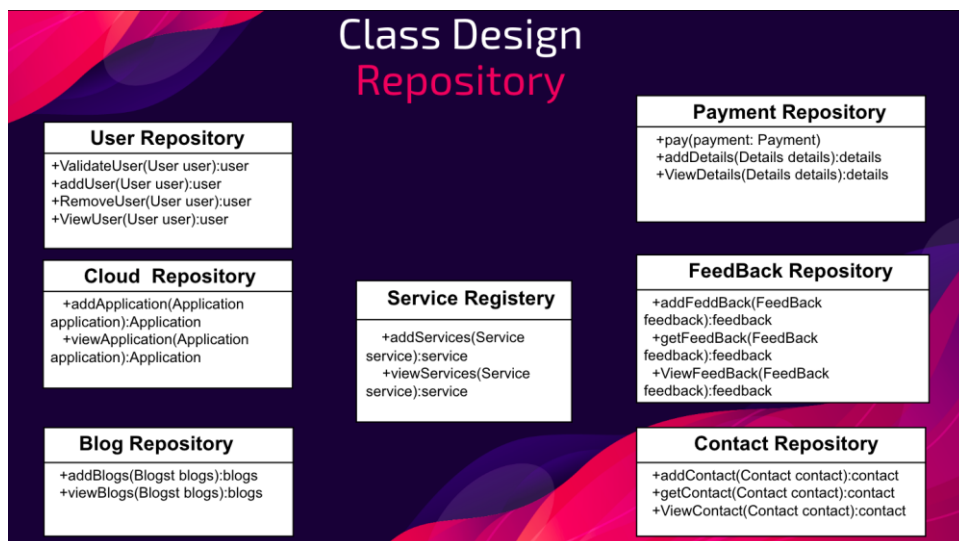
Class Design
Repository

User Repository

+ValidateUser(User user):user
+addUser(User user):user
+RemoveUser(User user):user
+ViewUser(User user):user

Cloud Repository

+addApplication(Application application):Application
+viewApplication(Application application):Application

Blog Repository

+addBlogs(Blogst blogs):blogs
+viewBlogs(Blogst blogs):blogs

Service Registery

+addServices(Service service):service
+viewServices(Service service):service

Payment Repository

+pay(payment: Payment)
+addDetails(Details details):details
+ViewDetails(Details details):details

FeedBack Repository

+addFeddBack(FeedBack feedback):feedback
+getFeedBack(FeedBack feedback):feedback
+ViewFeedBack(FeedBack feedback):feedback

Contact Repository

+addContact(Contact contact):contact
+getContact(Contact contact):contact
+ViewContact(Contact contact):contact